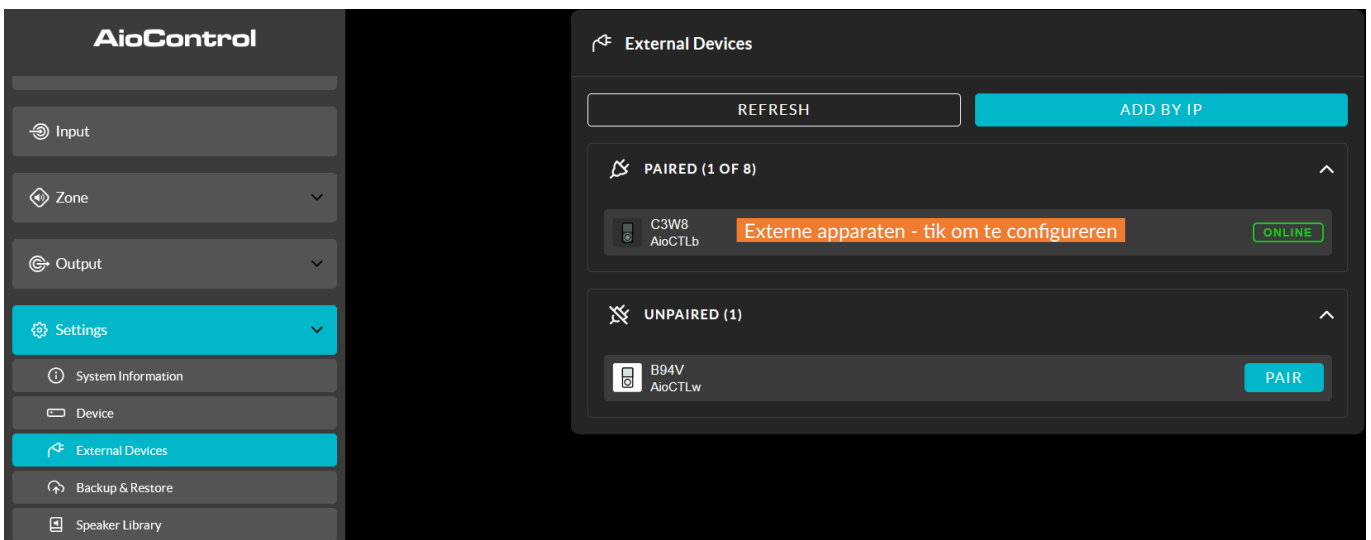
AioControl

Input

Zone

Output

Settings

System Information

Device

External Devices

Backup & Restore

Speaker Library

External Devices

REFRESH

ADD BY IP

PAIRED (1 OF 8)

C3W8
AioCTLb

Externe apparaten - tik om te configureren

ONLINE

UNPAIRED (1)

B94V
AioCTLw

PAIR